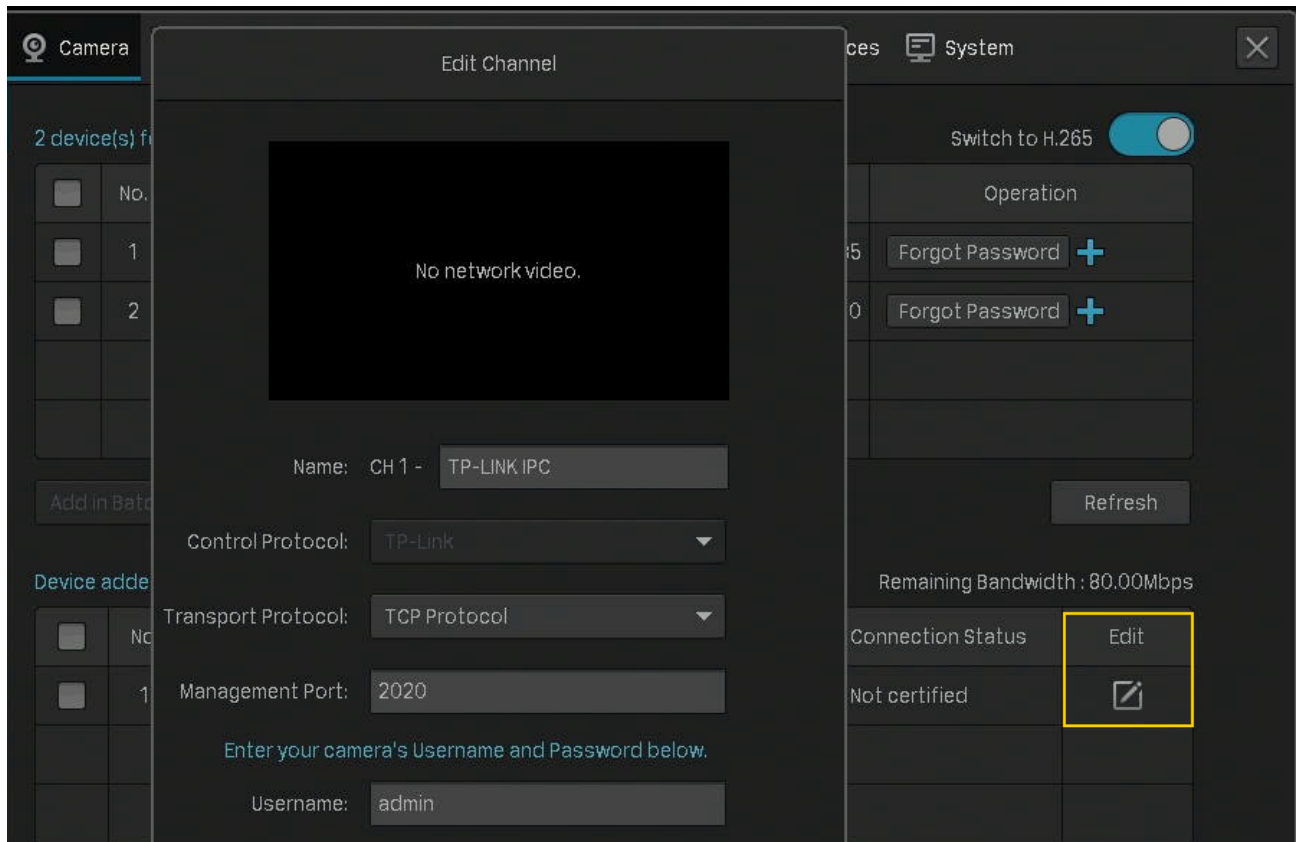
Camera

ces System

Edit Channel

2 device(s) f

Switch to H.265

No.

Operation

1

5 Forgot Password +

2

0 Forgot Password +

No network video.

Name: CH 1 - TP-LINK IPC

Add in Batc

Refresh

Control Protocol: TP-Link

Device adde

Remaining Bandwidth : 80.00Mbps

Transport Protocol: TCP Protocol

No

Connection Status

Edit

1

Management Port: 2020

Not certified

Enter your camera's Username and Password below.

Username: admin